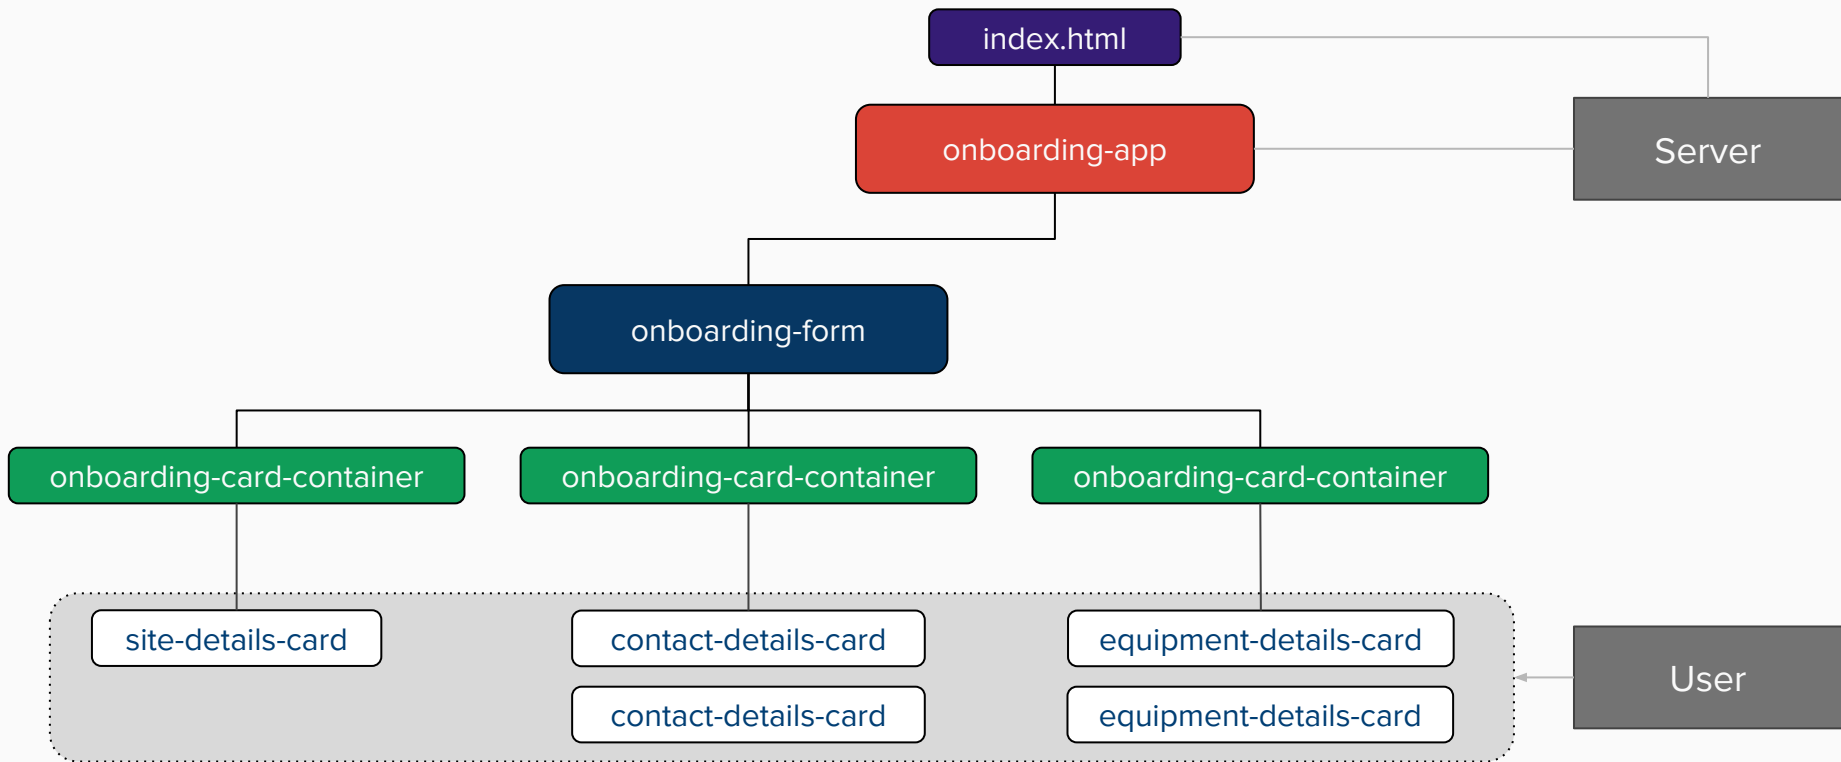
index.html

onboarding-app

Server

onboarding-form

onboarding-card-container

onboarding-card-container

onboarding-card-container

site-details-card

contact-details-card

contact-details-card

equipment-details-card

equipment-details-card

User